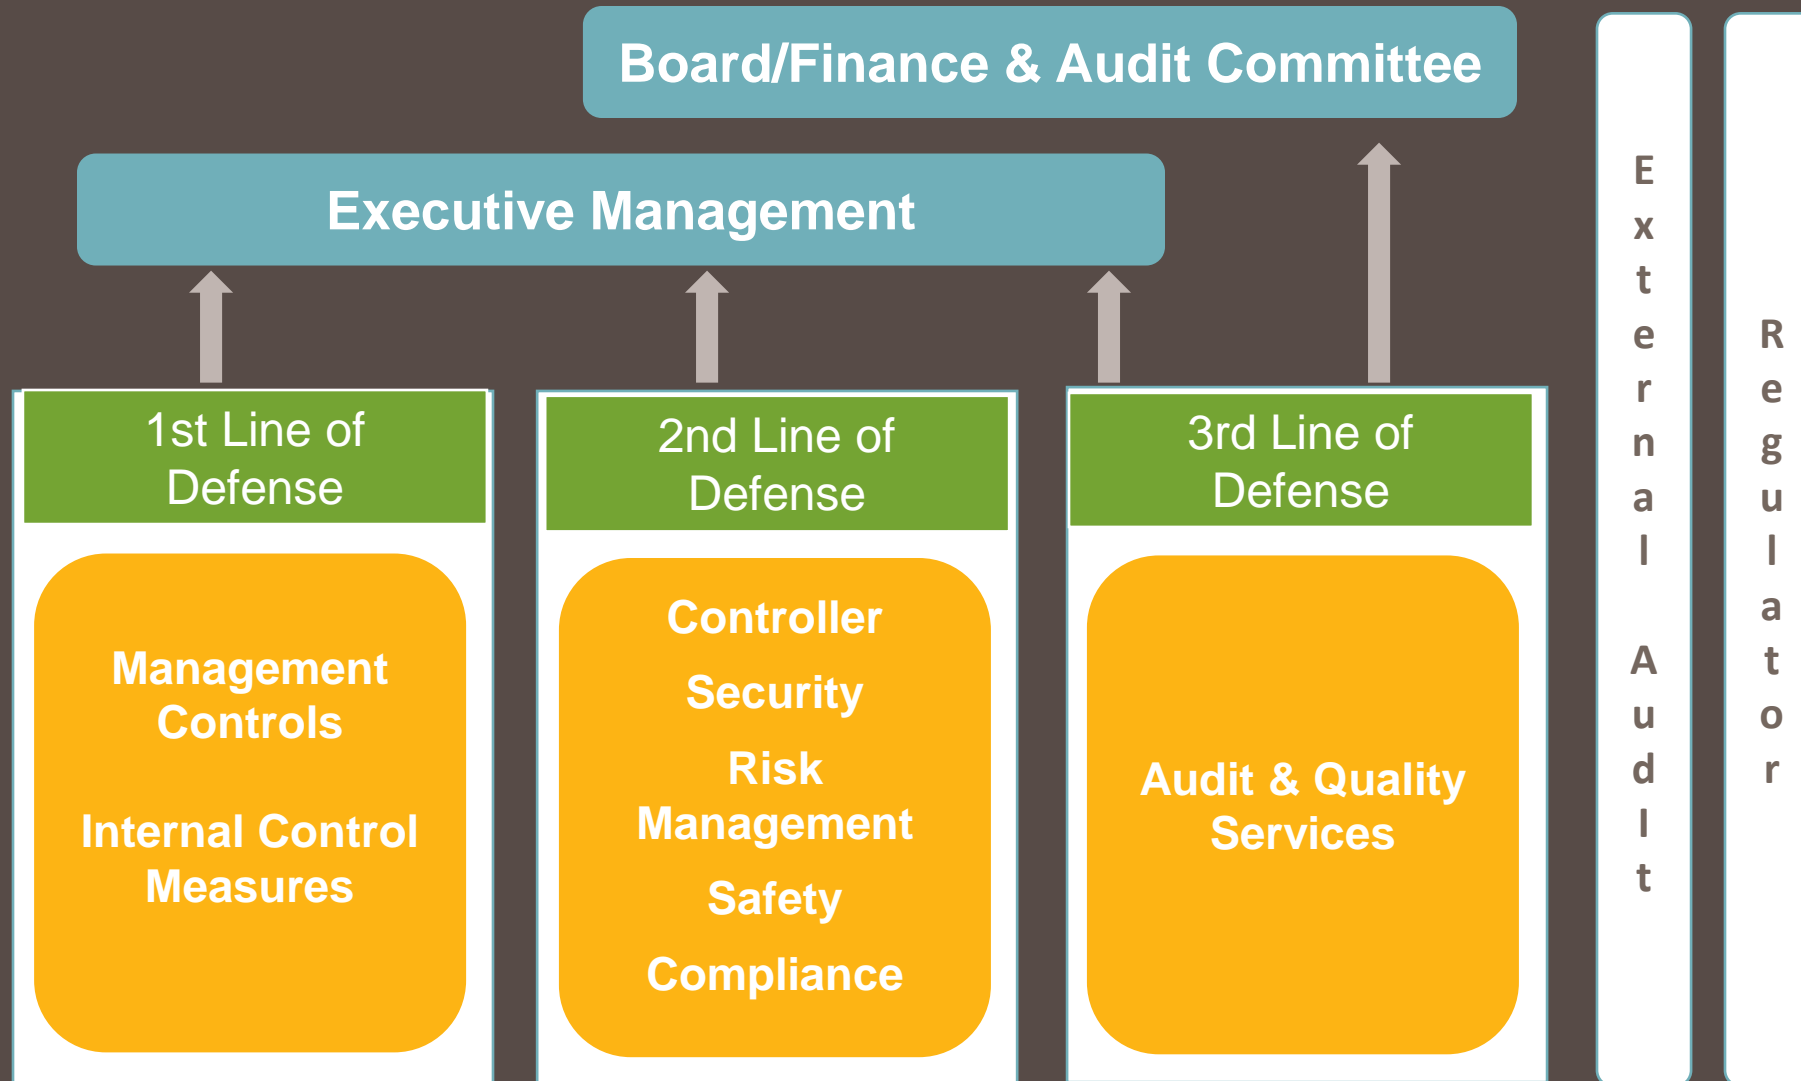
Board/Finance & Audit Committee

Executive Management

1st Line of Defense

Management Controls

Internal Control Measures

2nd Line of Defense

Controller

Security

Risk Management

Safety

Compliance

3rd Line of Defense

Audit & Quality Services

External Audit

Regulator